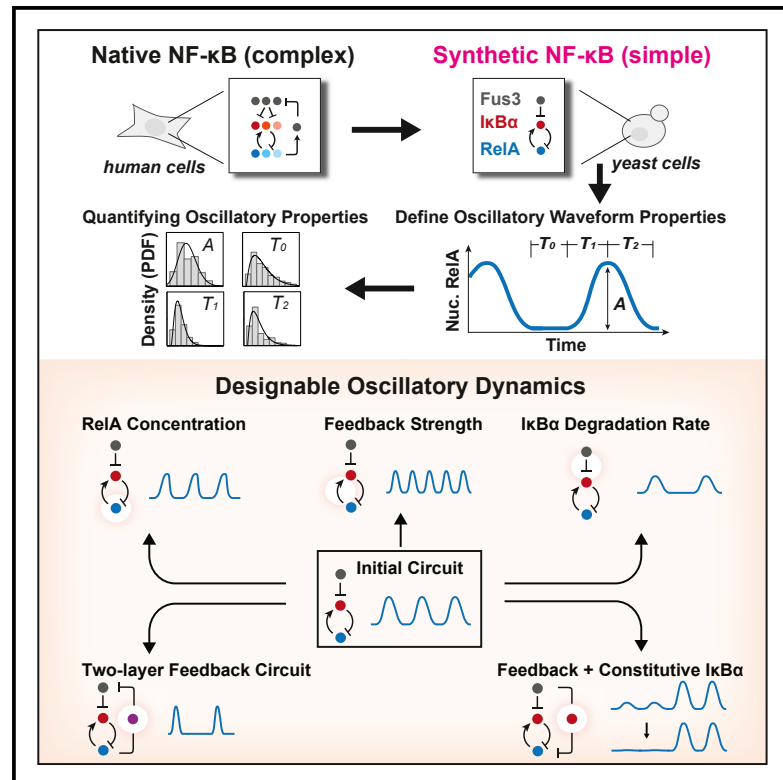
Native NF-κB (complex)

Synthetic NF-κB (simple)

human cells

Fus3
IκBα
RelA

yeast cells

Quantifying Oscillatory Properties

Density (PDF)

$A$

$T_0$

$T_1$

$T_2$

Define Oscillatory Waveform Properties

$T_0$ $T_1$ $T_2$

Nuc. RelA

$A$

Time

Designable Oscillatory Dynamics

RelA Concentration

Feedback Strength

IκBα Degradation Rate

Initial Circuit

Two-layer Feedback Circuit

Feedback + Constitutive IκBα